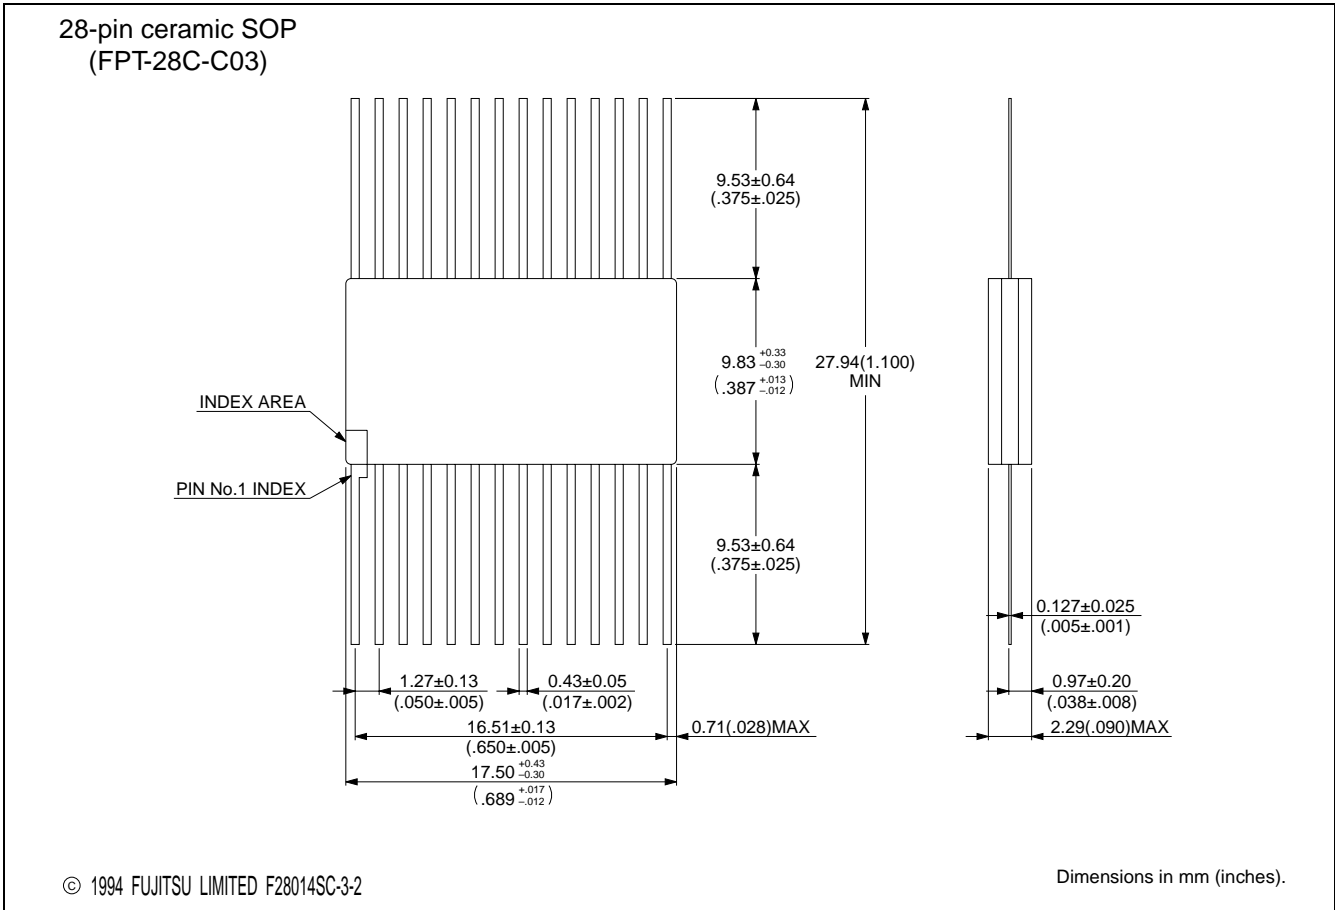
28-pin ceramic SOP
(FPT-28C-C03)

9.53±0.64
(.375±.025)

$9.83^{+0.33}_{-0.30}$
$(.387^{+.013}_{-.012})$

27.94(1.100)
MIN

INDEX AREA

PIN No.1 INDEX

9.53±0.64
(.375±.025)

0.127±0.025
(.005±.001)

1.27±0.13
(.050±.005)

0.43±0.05
(.017±.002)

0.97±0.20
(.038±.008)

16.51±0.13
(.650±.005)

0.71(.028)MAX

2.29(.090)MAX

$17.50^{+0.43}_{-0.30}$
$(.689^{+.017}_{-.012})$

© 1994 FUJITSU LIMITED F28014SC-3-2

Dimensions in mm (inches).